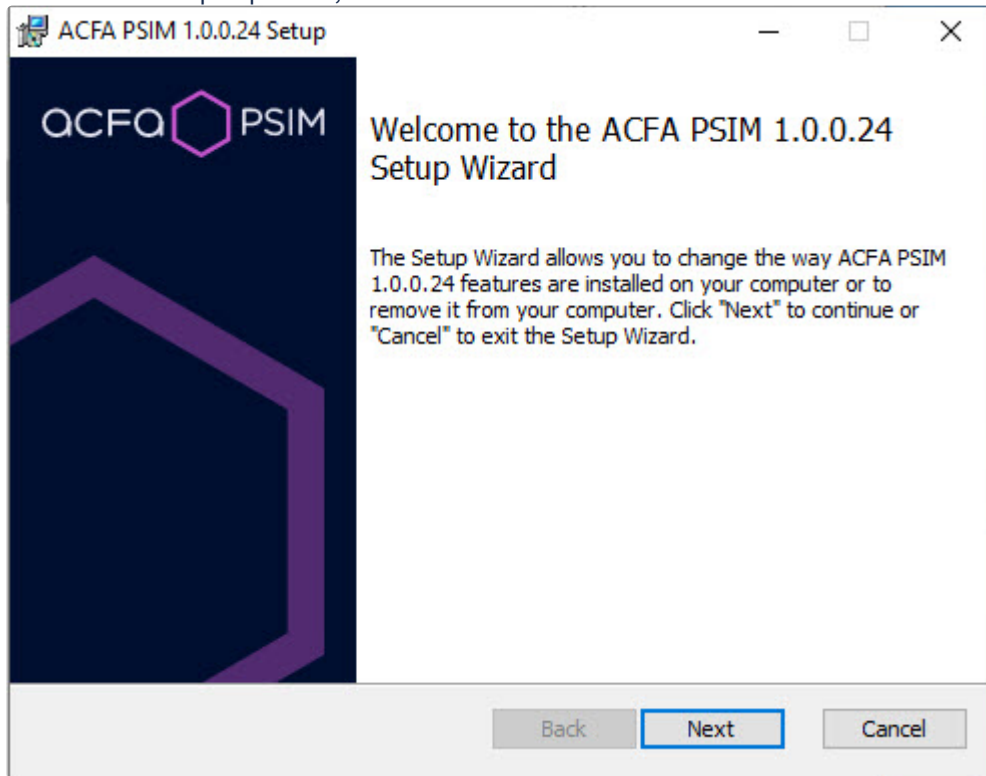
ACFA PSIM 1.0.0.24 Setup

acfa PSIM

Welcome to the ACFA PSIM 1.0.0.24 Setup Wizard

The Setup Wizard allows you to change the way ACFA PSIM 1.0.0.24 features are installed on your computer or to remove it from your computer. Click "Next" to continue or "Cancel" to exit the Setup Wizard.

Back Next Cancel